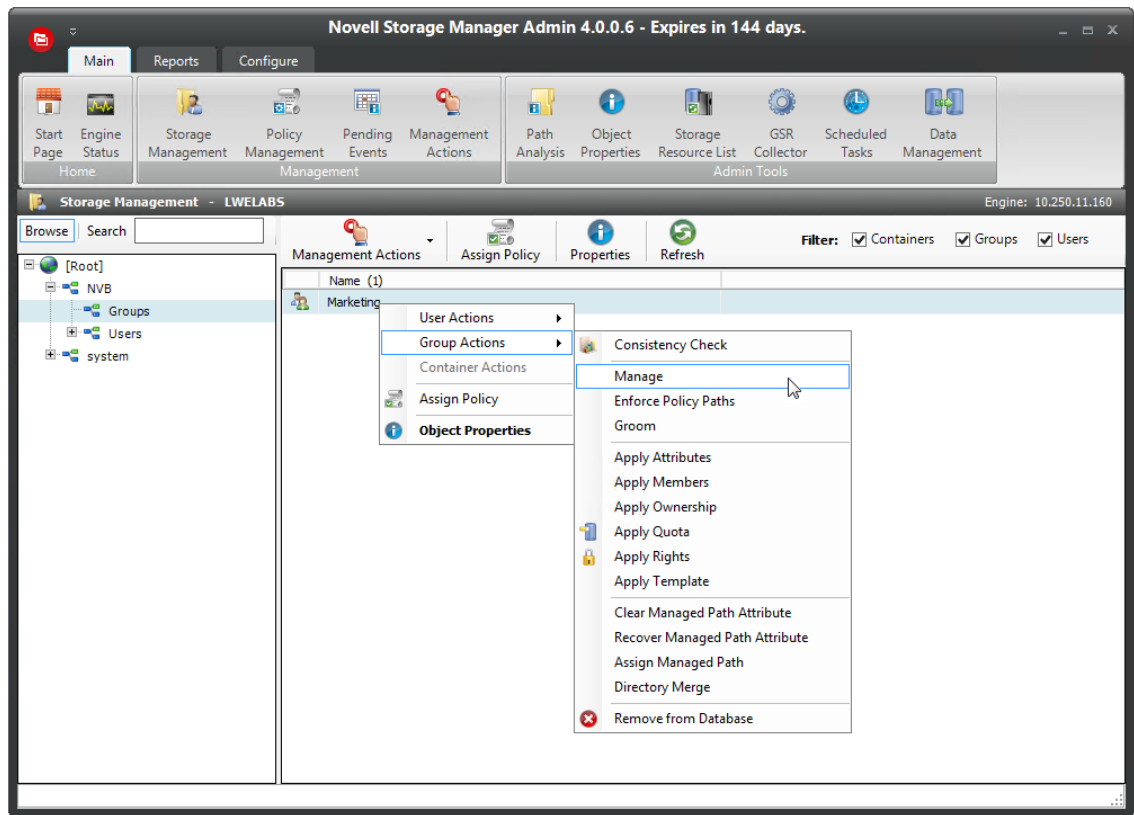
Novell Storage Manager Admin 4.0.0.6 - Expires in 144 days.

Main Reports Configure

Start Page
Engine Status
Home

Storage Management
Policy Management
Pending Events
Management Actions
Management

Path Analysis
Object Properties
Storage Resource List
GSR Collector
Scheduled Tasks
Data Management
Admin Tools

Storage Management - LWELABS

Engine: 10.250.11.160

Browse Search

[Root]
NVB
Groups
Users
system

Management Actions
Assign Policy
Properties
Refresh

Filter: Containers Groups Users

Name (1)
Marketing

User Actions
Group Actions
Container Actions
Assign Policy
Object Properties

Consistency Check
Manage
Enforce Policy Paths
Groom
Apply Attributes
Apply Members
Apply Ownership
Apply Quota
Apply Rights
Apply Template
Clear Managed Path Attribute
Recover Managed Path Attribute
Assign Managed Path
Directory Merge
Remove from Database